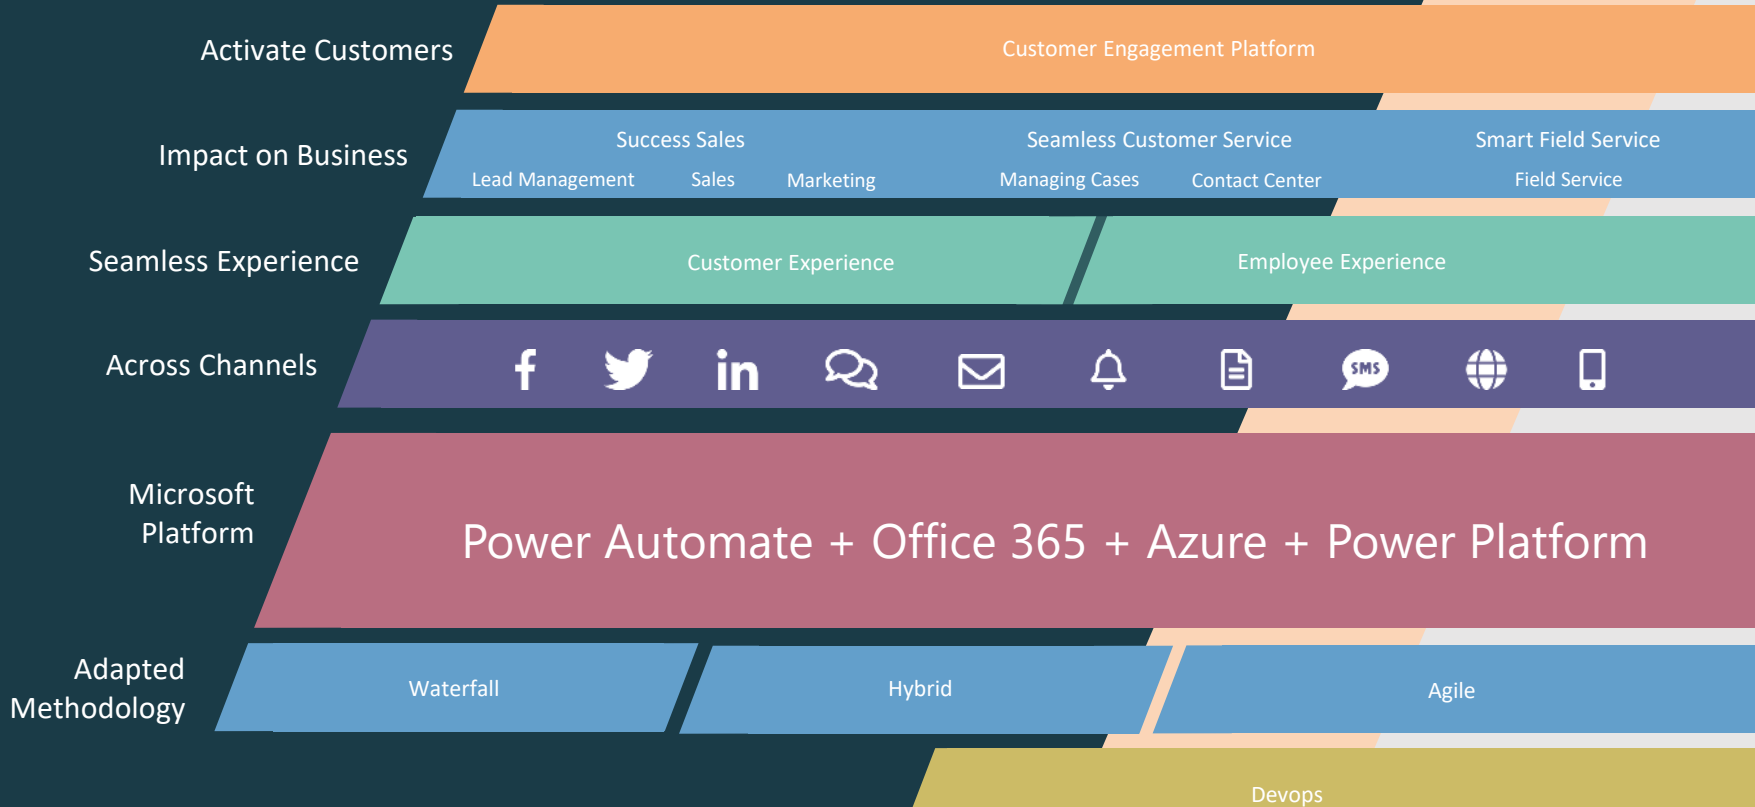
Activate Customers

Customer Engagement Platform

Impact on Business

Success Sales

Lead Management Sales Marketing

Seamless Customer Service

Managing Cases Contact Center

Smart Field Service

Field Service

Seamless Experience

Customer Experience

Employee Experience

Across Channels

SMS

Microsoft Platform

Power Automate + Office 365 + Azure + Power Platform

Adapted Methodology

Waterfall

Hybrid

Agile

Devops